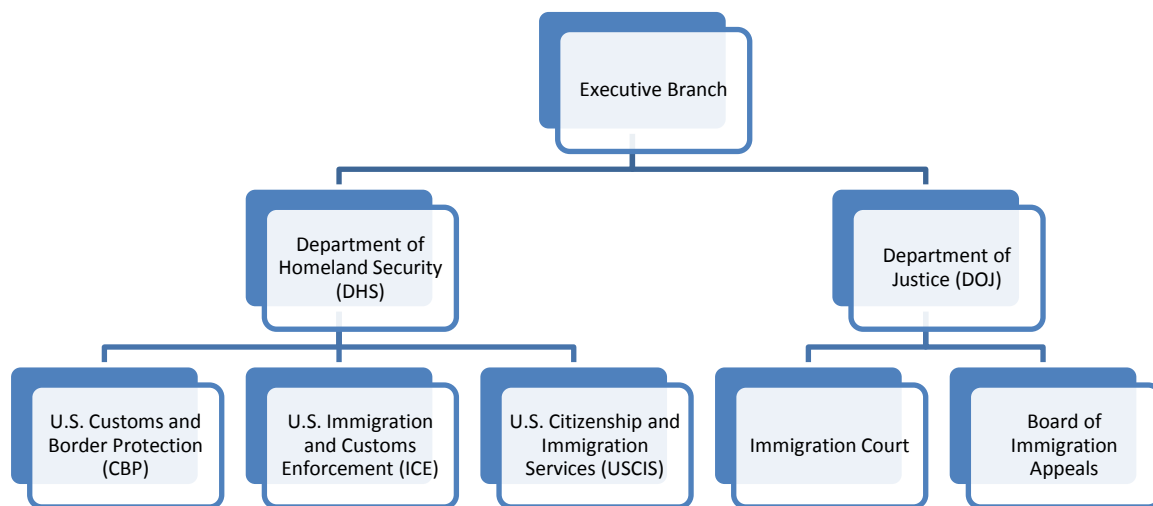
Executive Branch

Department of Homeland Security (DHS)

Department of Justice (DOJ)

U.S. Customs and Border Protection (CBP)

U.S. Immigration and Customs Enforcement (ICE)

U.S. Citizenship and Immigration Services (USCIS)

Immigration Court

Board of Immigration Appeals